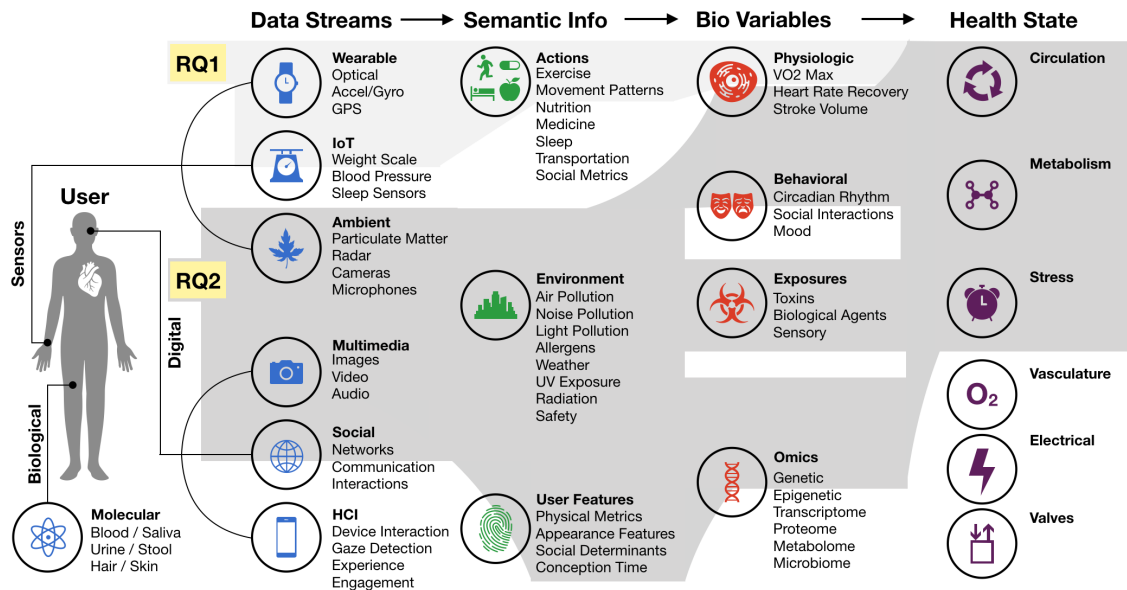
Data Streams → Semantic Info → Bio Variables → Health State

RQ1

RQ2

User

Sensors

Digital

Biological

Wearable
Optical
Accel/Gyro
GPS

IoT
Weight Scale
Blood Pressure
Sleep Sensors

Ambient
Particulate Matter
Radar
Cameras
Microphones

Multimedia
Images
Video
Audio

Social
Networks
Communication
Interactions

HCI
Device Interaction
Gaze Detection
Experience
Engagement

Molecular
Blood / Saliva
Urine / Stool
Hair / Skin

Actions
Exercise
Movement Patterns
Nutrition
Medicine
Sleep
Transportation
Social Metrics

Environment
Air Pollution
Noise Pollution
Light Pollution
Allergens
Weather
UV Exposure
Radiation
Safety

User Features
Physical Metrics
Appearance Features
Social Determinants
Conception Time

Physiologic
VO2 Max
Heart Rate Recovery
Stroke Volume

Behavioral
Circadian Rhythm
Social Interactions
Mood

Exposures
Toxins
Biological Agents
Sensory

Omics
Genetic
Epigenetic
Transcriptome
Proteome
Metabolome
Microbiome

Circulation

Metabolism

Stress

Vasculature
$O_2$

Electrical

Valves